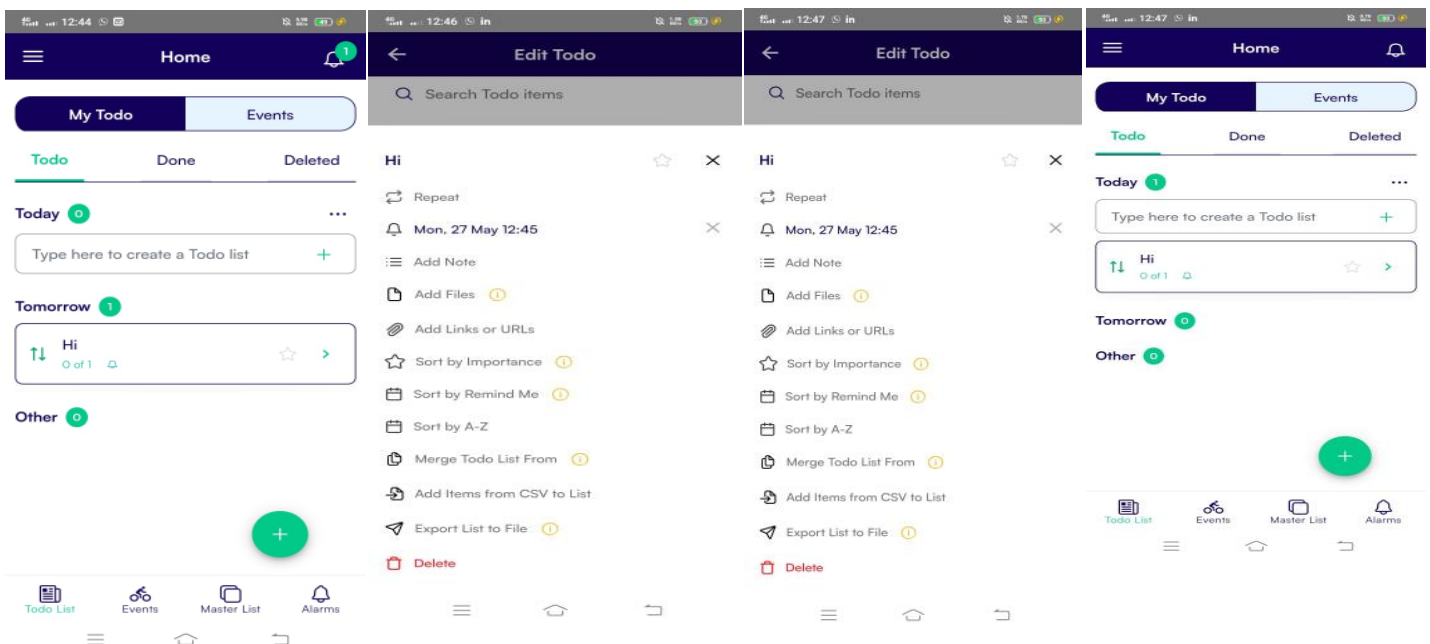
12:44

Home

1

My Todo
Events

Todo
Done
Deleted

Today 0
...

Type here to create a Todo list
+

Tomorrow 1

Hi
0 of 1

Other 0

+

Todo List
Events
Master List
Alarms

12:46 in

Edit Todo

Search Todo items

Hi

Repeat

Mon, 27 May 12:45

Add Note

Add Files

Add Links or URLs

Sort by Importance

Sort by Remind Me

Sort by A-Z

Merge Todo List From

Add Items from CSV to List

Export List to File

Delete

12:47 in

Edit Todo

Search Todo items

Hi

Repeat

Mon, 27 May 12:45

Add Note

Add Files

Add Links or URLs

Sort by Importance

Sort by Remind Me

Sort by A-Z

Merge Todo List From

Add Items from CSV to List

Export List to File

Delete

12:47 in

Home

My Todo
Events

Todo
Done
Deleted

Today 1
...

Type here to create a Todo list
+

Hi
0 of 1

Tomorrow 0

Other 0

+

Todo List
Events
Master List
Alarms